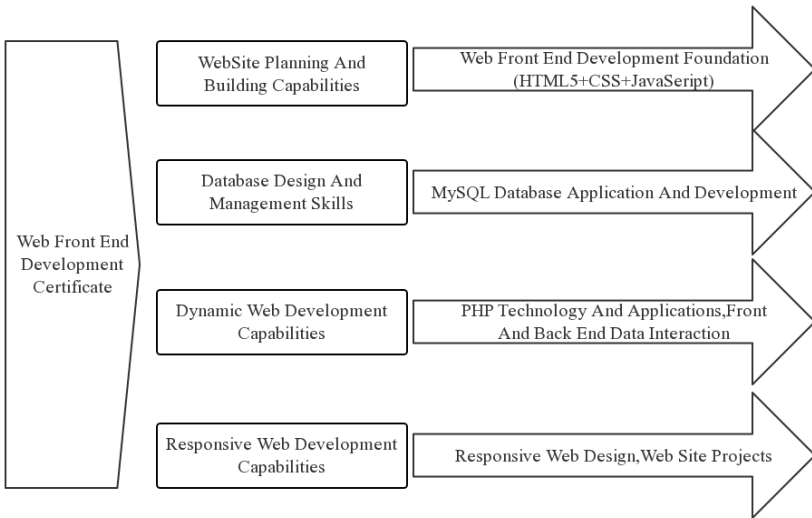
Web Front End Development Certificate

WebSite Planning And Building Capabilities

Web Front End Development Foundation (HTML5+CSS+JavaSeript)

Database Design And Management Skills

MySQL Database Application And Development

Dynamic Web Development Capabilities

PHP Technology And Applications,Front And Back End Data Interaction

Responsive Web Development Capabilities

Responsive Web Design,Web Site Projects